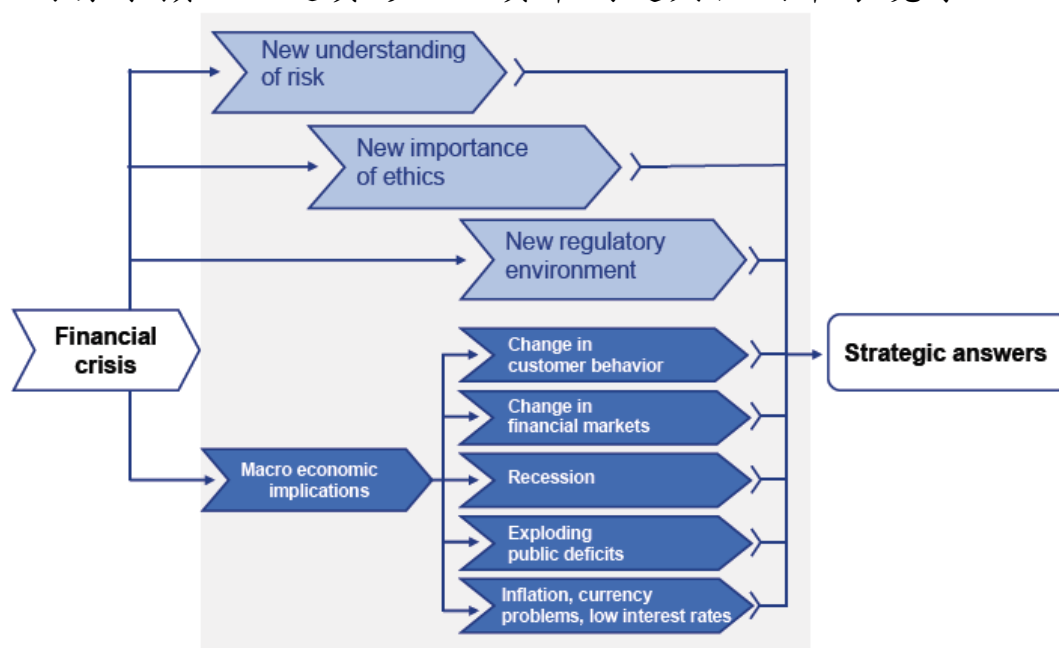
New understanding of risk

New importance of ethics

New regulatory environment

Financial crisis

Change in customer behavior

Strategic answers

Change in financial markets

Macro economic implications

Recession

Exploding public deficits

Inflation, currency problems, low interest rates